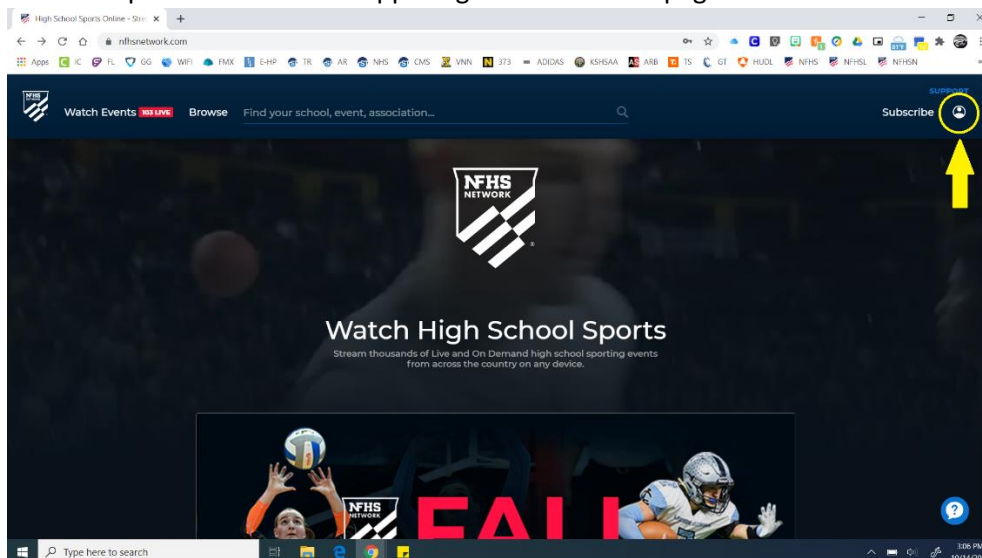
High School Sports Online - Stre ×

nfhsnetwork.com

Apps IC FL GG WIFI FMX E-HP TR AR NHS CMS VNN 373 ADIDAS KSHSAA ARB TS GT HUDL NFHS NFHSL NFHSN

SUPPORT

Watch Events 103 LIVE Browse Find your school, event, association...

Subscribe

NFHS NETWORK

Watch High School Sports

Stream thousands of Live and On Demand high school sporting events from across the country on any device.

NFHS NETWORK

FALL

Type here to search

3:06 PM